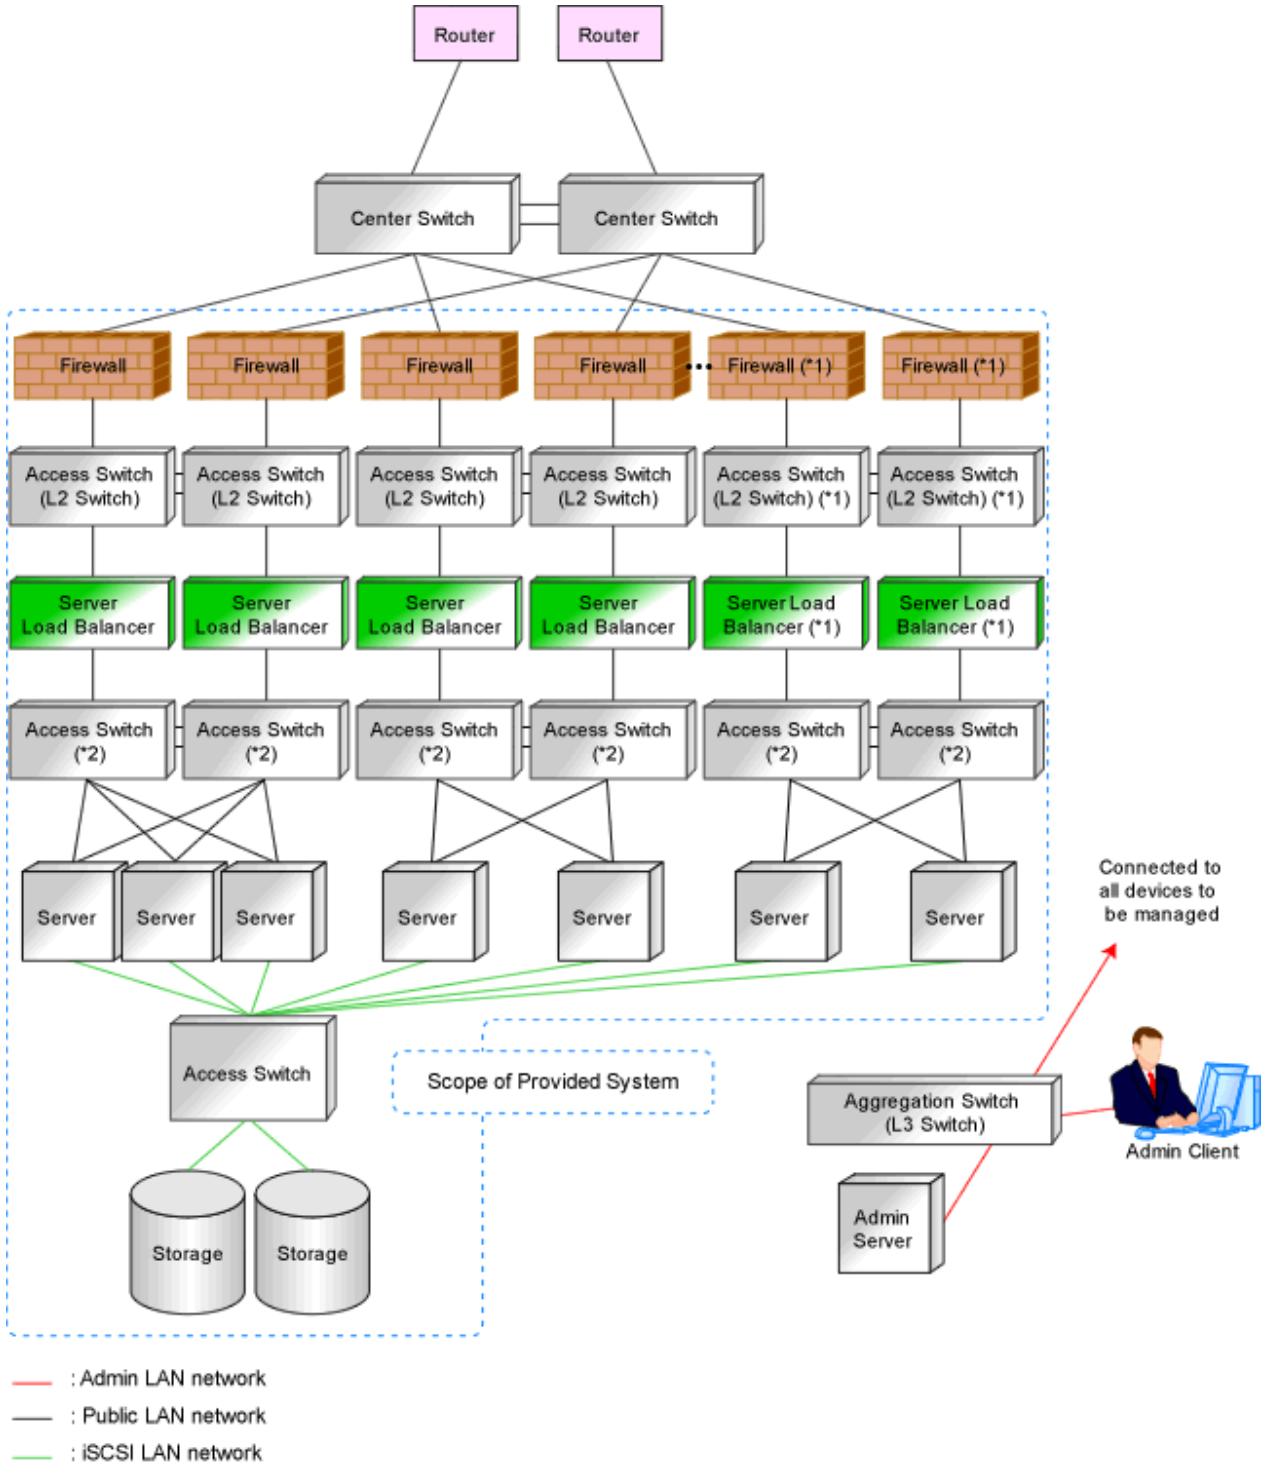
Router
Router

Center Switch
Center Switch

Firewall
Firewall
Firewall
Firewall
•••
Firewall (*1)
Firewall (*1)

Access Switch (L2 Switch)
Access Switch (L2 Switch)
Access Switch (L2 Switch)
Access Switch (L2 Switch)
Access Switch (L2 Switch) (*1)
Access Switch (L2 Switch) (*1)

Server Load Balancer
Server Load Balancer
Server Load Balancer
Server Load Balancer
Server Load Balancer (*1)
Server Load Balancer (*1)

Access Switch (*2)
Access Switch (*2)
Access Switch (*2)
Access Switch (*2)
Access Switch (*2)
Access Switch (*2)

Server
Server
Server
Server
Server
Server
Server

Connected to all devices to be managed

Access Switch

Scope of Provided System

Aggregation Switch (L3 Switch)

Admin Client

Admin Server

Storage
Storage

: Admin LAN network
: Public LAN network
: iSCSI LAN network